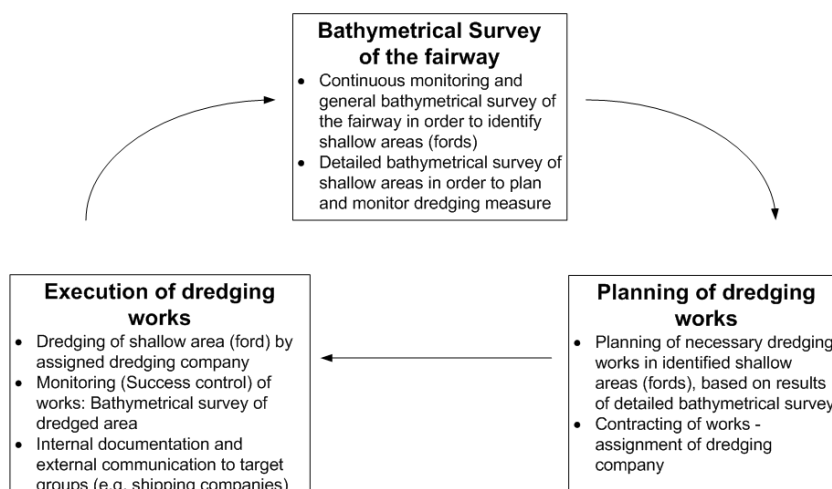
**Bathymetrical Survey of the fairway**
- Continuous monitoring and general bathymetrical survey of the fairway in order to identify shallow areas (fords)
- Detailed bathymetrical survey of shallow areas in order to plan and monitor dredging measure

**Planning of dredging works**
- Planning of necessary dredging works in identified shallow areas (fords), based on results of detailed bathymetrical survey
- Contracting of works - assignment of dredging company

**Execution of dredging works**
- Dredging of shallow area (ford) by assigned dredging company
- Monitoring (Success control) of works: Bathymetrical survey of dredged area
- Internal documentation and external communication to target groups (e.g. shipping companies)